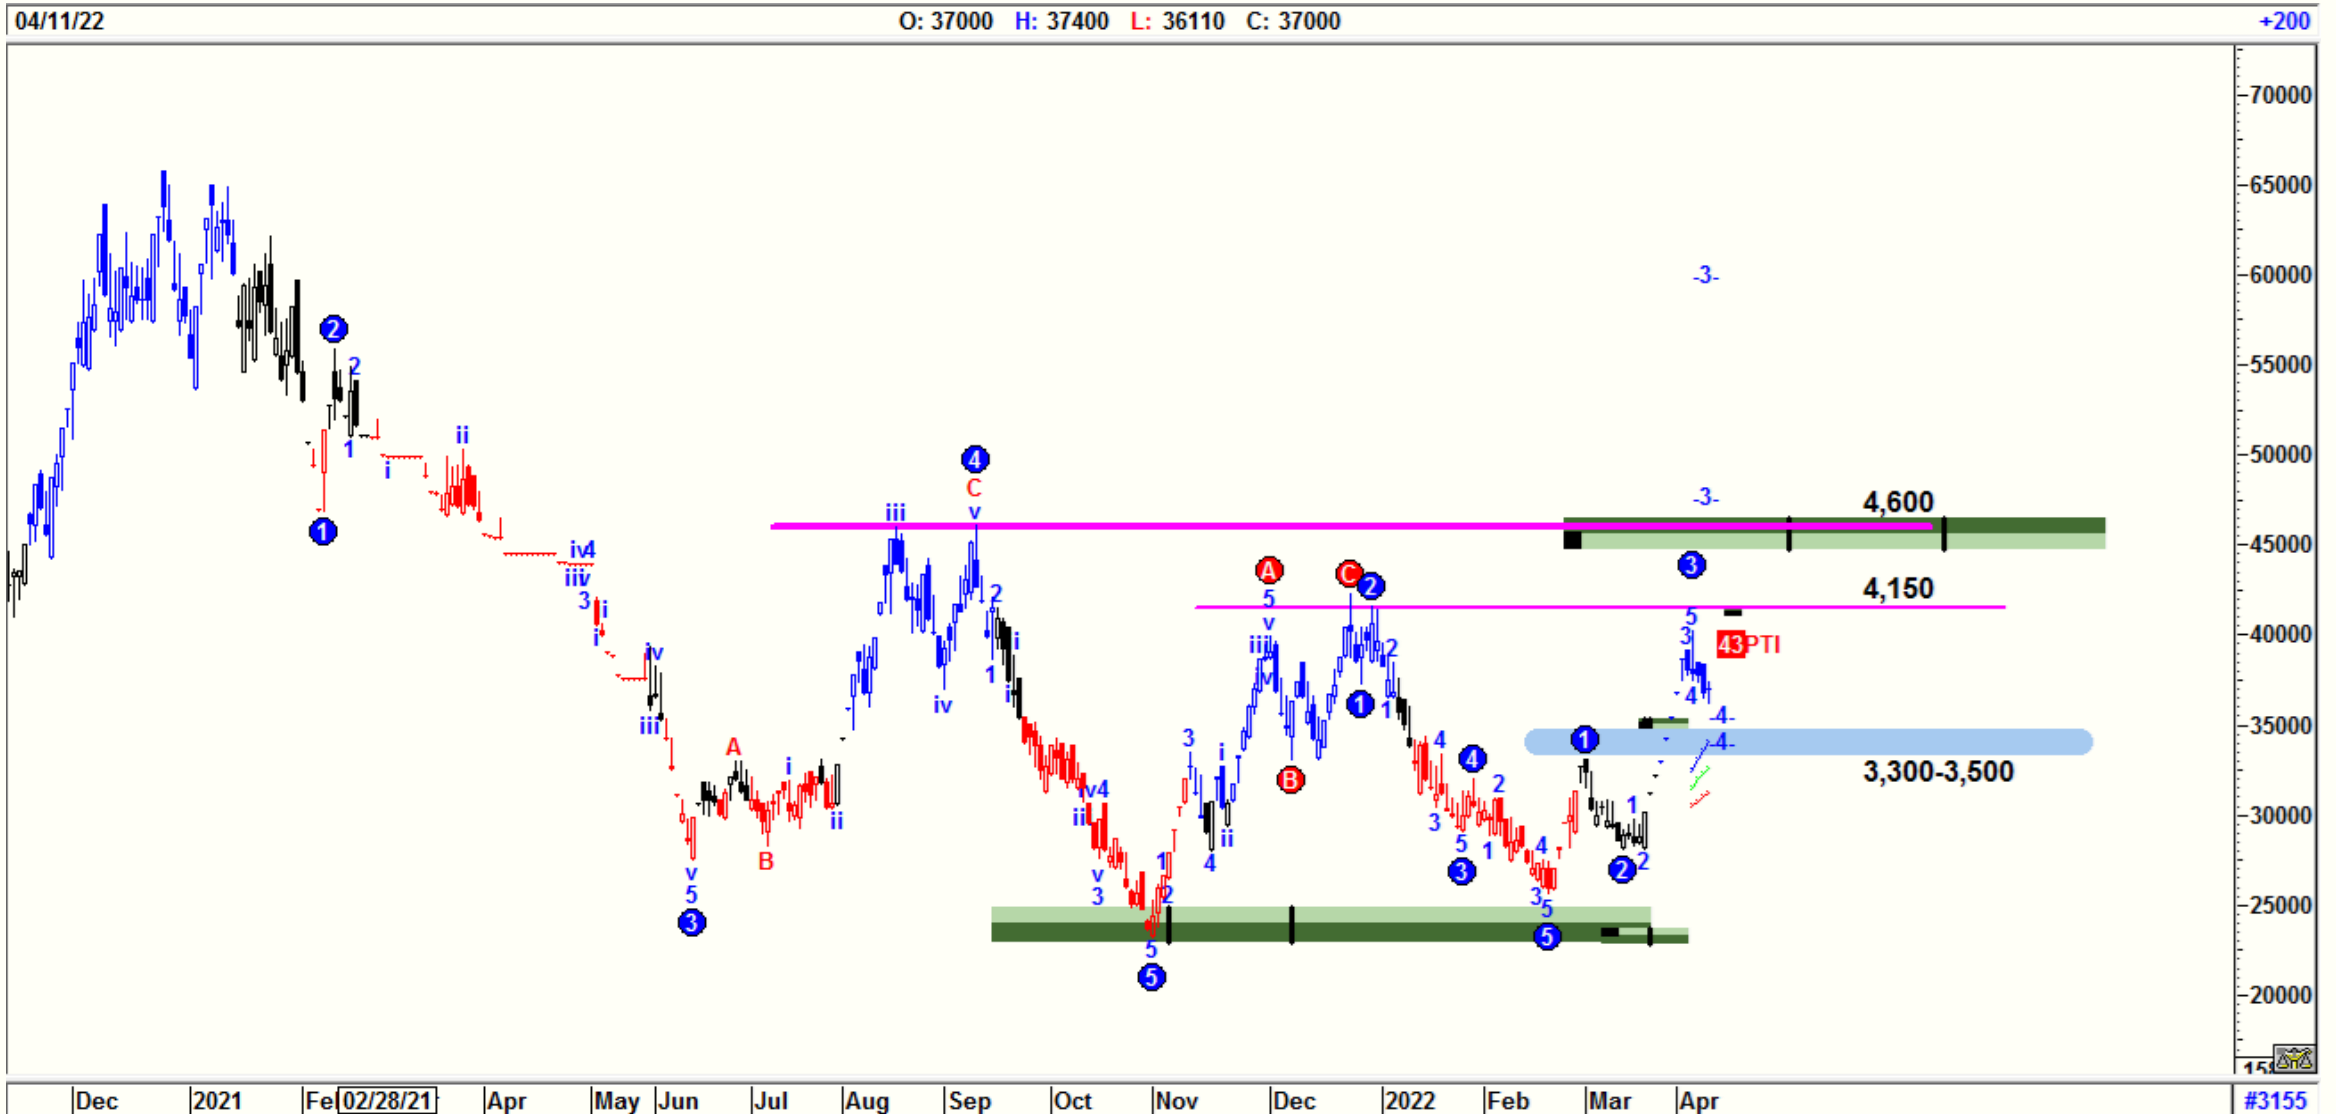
04/11/22 O: 37000 H: 37400 L: 36110 C: 37000 +200

70000
65000
60000
55000
50000
45000
40000
35000
30000
25000
20000
15

-3-
-3-
4,600
4,150
43 PTI
3,300-3,500
-4-
-4-

2
2
1
1
i
ii
iv4
iiv
3
i
i
iv
iii
v
5
3
A
B
i
ii
iii
4
C
v
iv
2
1
i
i
iv4
ii
v
3
5
5
1
2
3
4
i
ii
A
5
v
iii
B
C
2
2
1
1
4
4
2
3
5
3
1
4
3
5
5
1
1
2
2
3
5
3
4

Dec 2021 Fe 02/28/21 Apr May Jun Jul Aug Sep Oct Nov Dec 2022 Feb Mar Apr #3155